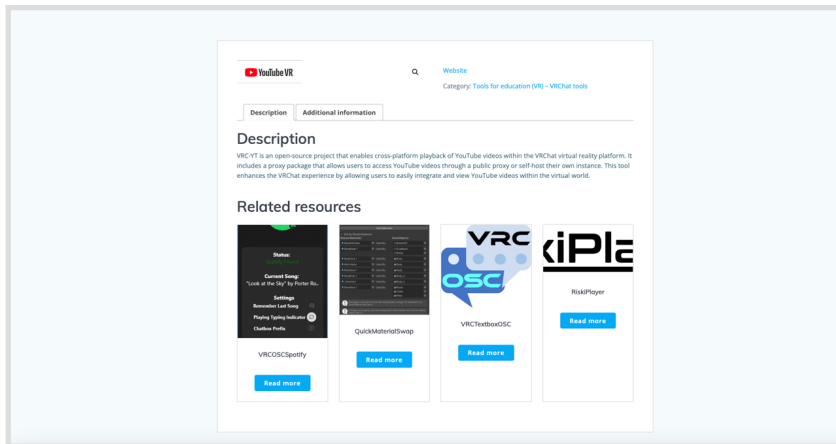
YouTube VR

Website

Category: Tools for education (VR) – VRChat tools

Description | Additional information

Description

VRC-YT is an open-source project that enables cross-platform playback of YouTube videos within the VRChat virtual reality platform. It includes a proxy package that allows users to access YouTube videos through a public proxy or self-host their own instance. This tool enhances the VRChat experience by allowing users to easily integrate and view YouTube videos within the virtual world.

Related resources

Status:

Current Song:
"Look at the Sky" by Porter Ro...

Settings
Remember Last Song
Playing Typing Indicator
Chatbox Prefix

VRCOSCSpotify

Read more

QuickMaterialSwap

Read more

VRC
OSC

VRCTextboxOSC

Read more

iPla

RiskiPlayer

Read more